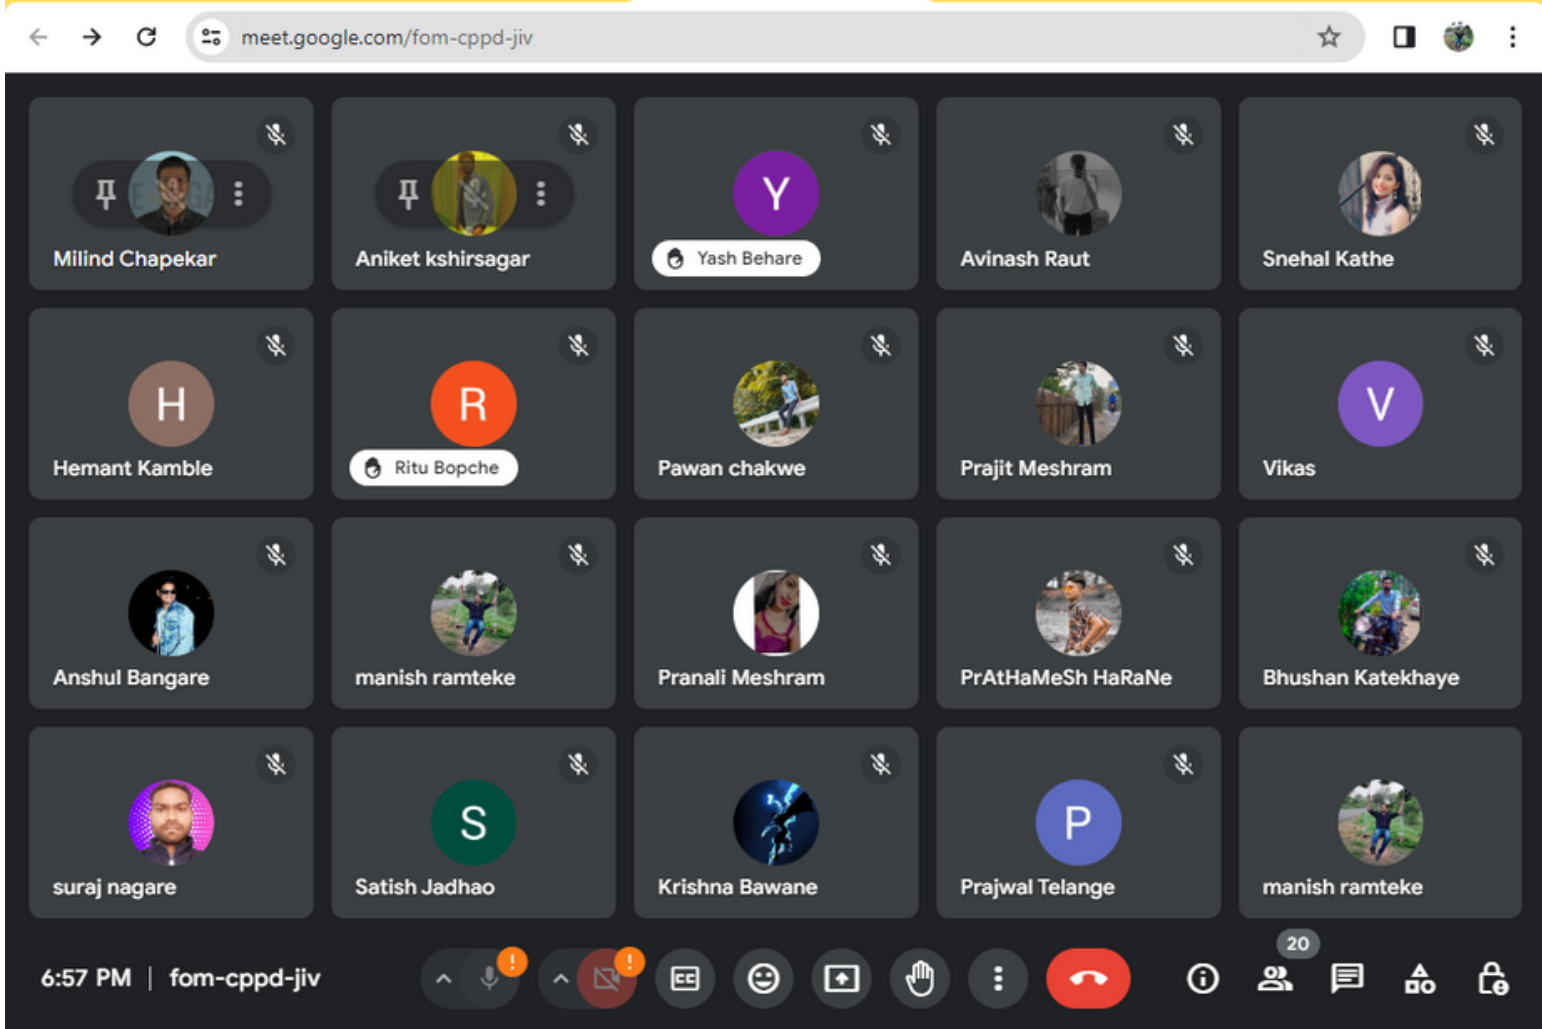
meet.google.com/fom-cppd-jiv

Milind Chapekar
Aniket kshirsagar
Y
Yash Behare
Avinash Raut
Snehal Kathe

H
Hemant Kamble
R
Ritu Bopche
Pawan chakwe
Prajit Meshram
V
Vikas

Anshul Bangare
manish ramteke
Pranali Meshram
PrAtHaMeSh HaRaNe
Bhushan Katekhaye

suraj nagare
S
Satish Jadhao
Krishna Bawane
P
Prajwal Telange
manish ramteke

6:57 PM | fom-cppd-jiv

20